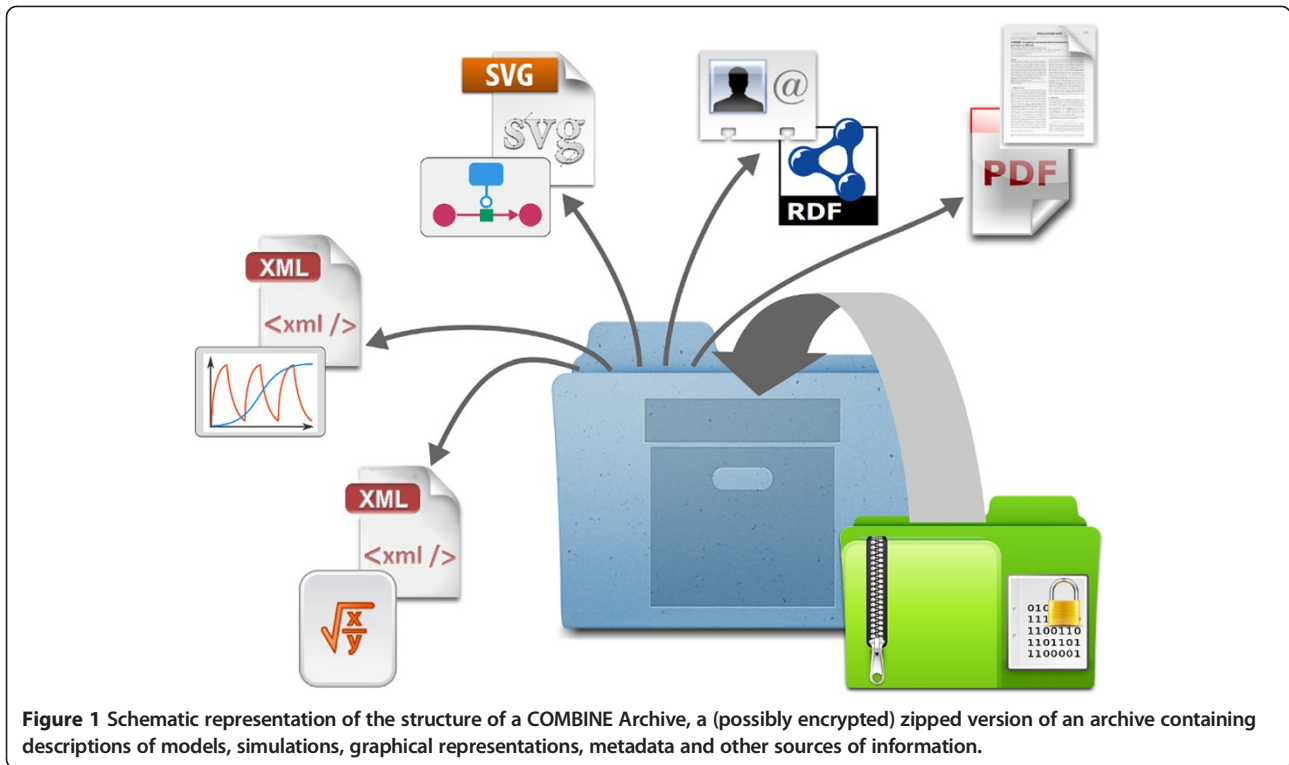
SVG

svg

@

RDF

PDF

XML

<xml />

XML

<xml />

$\sqrt{\frac{x}{y}}$

010
111
1100110
1101101
1100001

**Figure 1** Schematic representation of the structure of a COMBINE Archive, a (possibly encrypted) zipped version of an archive containing descriptions of models, simulations, graphical representations, metadata and other sources of information.